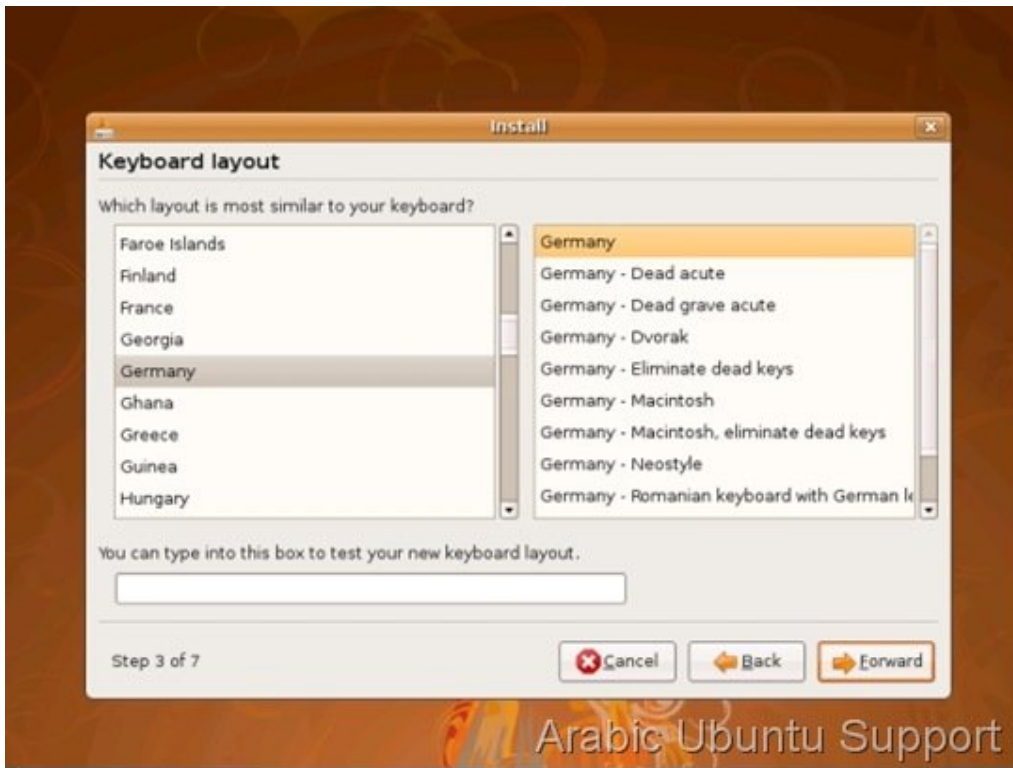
Install

Keyboard layout

Which layout is most similar to your keyboard?

Faroe Islands
Finland
France
Georgia
Germany
Ghana
Greece
Guinea
Hungary

Germany
Germany - Dead acute
Germany - Dead grave acute
Germany - Dvorak
Germany - Eliminate dead keys
Germany - Macintosh
Germany - Macintosh, eliminate dead keys
Germany - Neostyle
Germany - Romanian keyboard with German l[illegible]

You can type into this box to test your new keyboard layout.

Step 3 of 7

Cancel
Back
Forward

Arabic Ubuntu Support